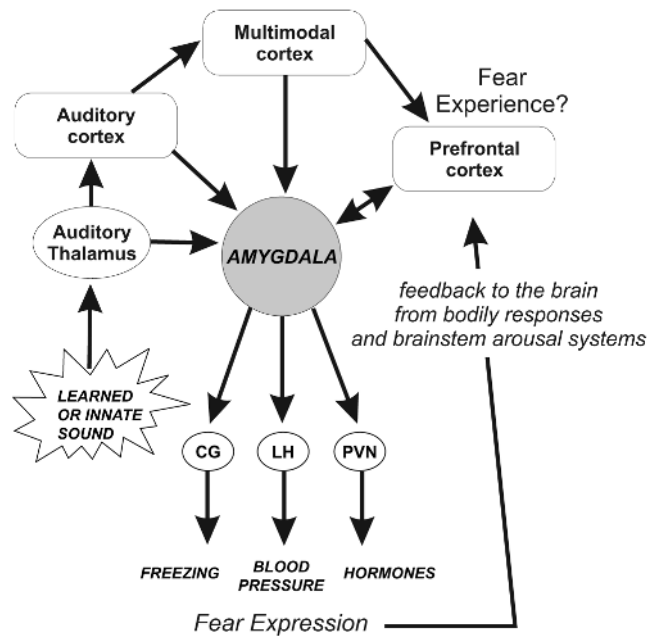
Multimodal cortex

Fear Experience?

Auditory cortex

Prefrontal cortex

Auditory Thalamus

AMYGDALA

feedback to the brain from bodily responses and brainstem arousal systems

LEARNED OR INNATE SOUND

CG

LH

PVN

FREEZING

BLOOD PRESSURE

HORMONES

Fear Expression